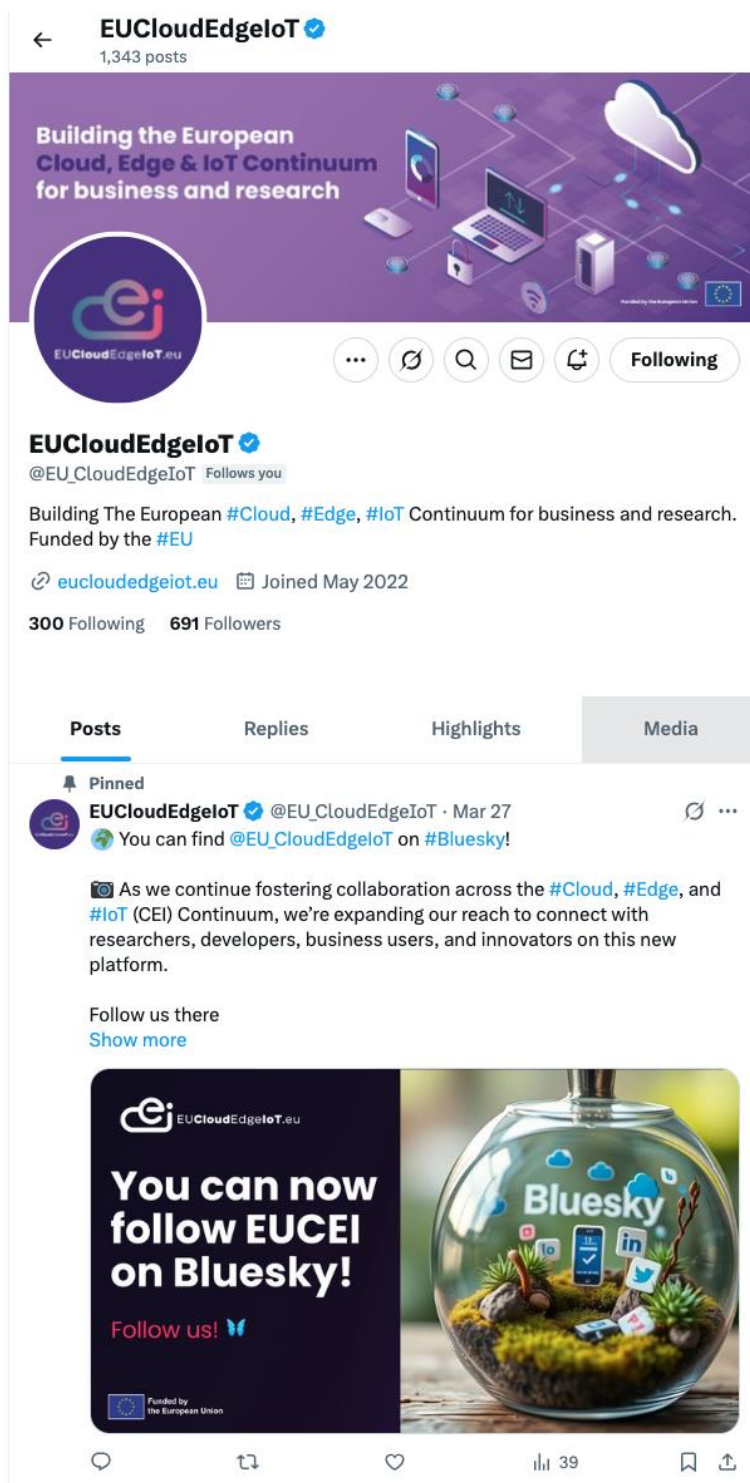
EUCloudEdgeIoT
1,343 posts

Building the European Cloud, Edge & IoT Continuum for business and research

Funded by the European Union

EUCloudEdgeIoT.eu

Following

EUCloudEdgeIoT
@EU_CloudEdgeIoT Follows you

Building The European #Cloud, #Edge, #IoT Continuum for business and research. Funded by the #EU

eucloudedgeiot.eu Joined May 2022

300 Following 691 Followers

Posts Replies Highlights Media

Pinned
EUCloudEdgeIoT @EU_CloudEdgeIoT · Mar 27
🌍 You can find @EU_CloudEdgeIoT on #Bluesky!

📷 As we continue fostering collaboration across the #Cloud, #Edge, and #IoT (CEI) Continuum, we're expanding our reach to connect with researchers, developers, business users, and innovators on this new platform.

Follow us there
Show more

EUCloudEdgeIoT.eu
You can now follow EUCEI on Bluesky!
Follow us!
Funded by the European Union

Bluesky

39